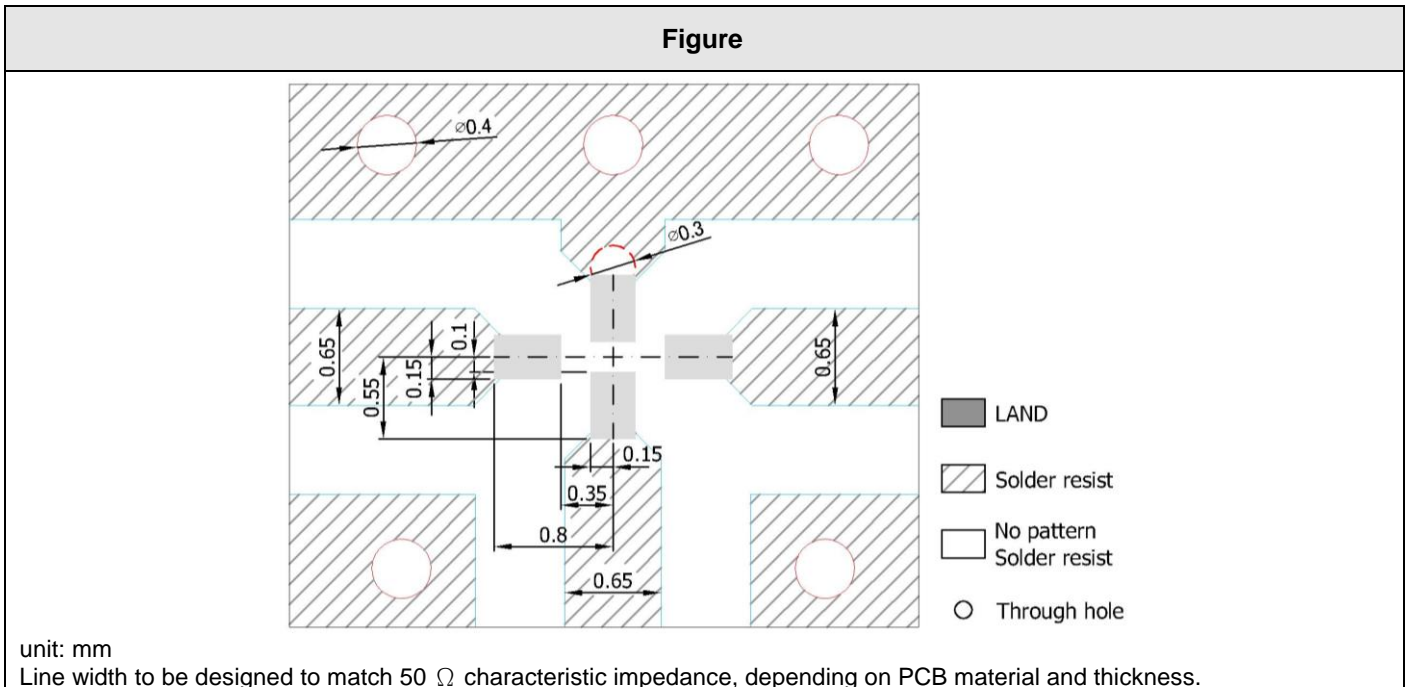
Figure

⌀0.4

⌀0.3

0.65

0.1

0.15

0.55

0.65

0.15

0.35

0.8

0.65

LAND

Solder resist

No pattern
Solder resist

Through hole

unit: mm

Line width to be designed to match 50 Ω characteristic impedance, depending on PCB material and thickness.